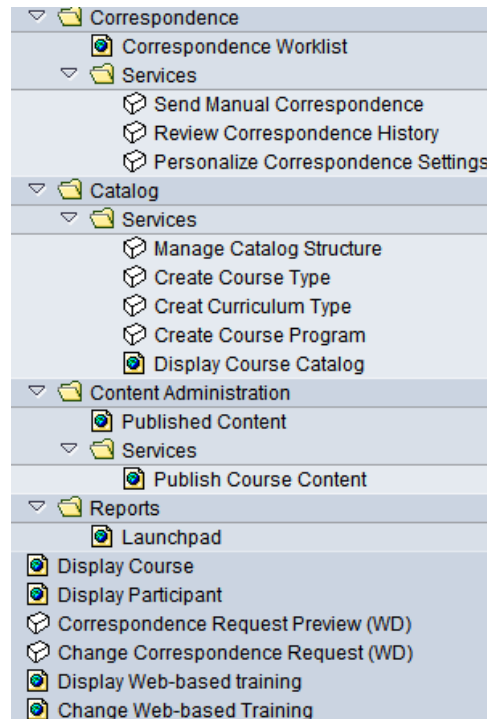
Correspondence
Correspondence Worklist
Services
Send Manual Correspondence
Review Correspondence History
Personalize Correspondence Settings
Catalog
Services
Manage Catalog Structure
Create Course Type
Creat Curriculum Type
Create Course Program
Display Course Catalog
Content Administration
Published Content
Services
Publish Course Content
Reports
Launchpad
Display Course
Display Participant
Correspondence Request Preview (WD)
Change Correspondence Request (WD)
Display Web-based training
Change Web-based Training